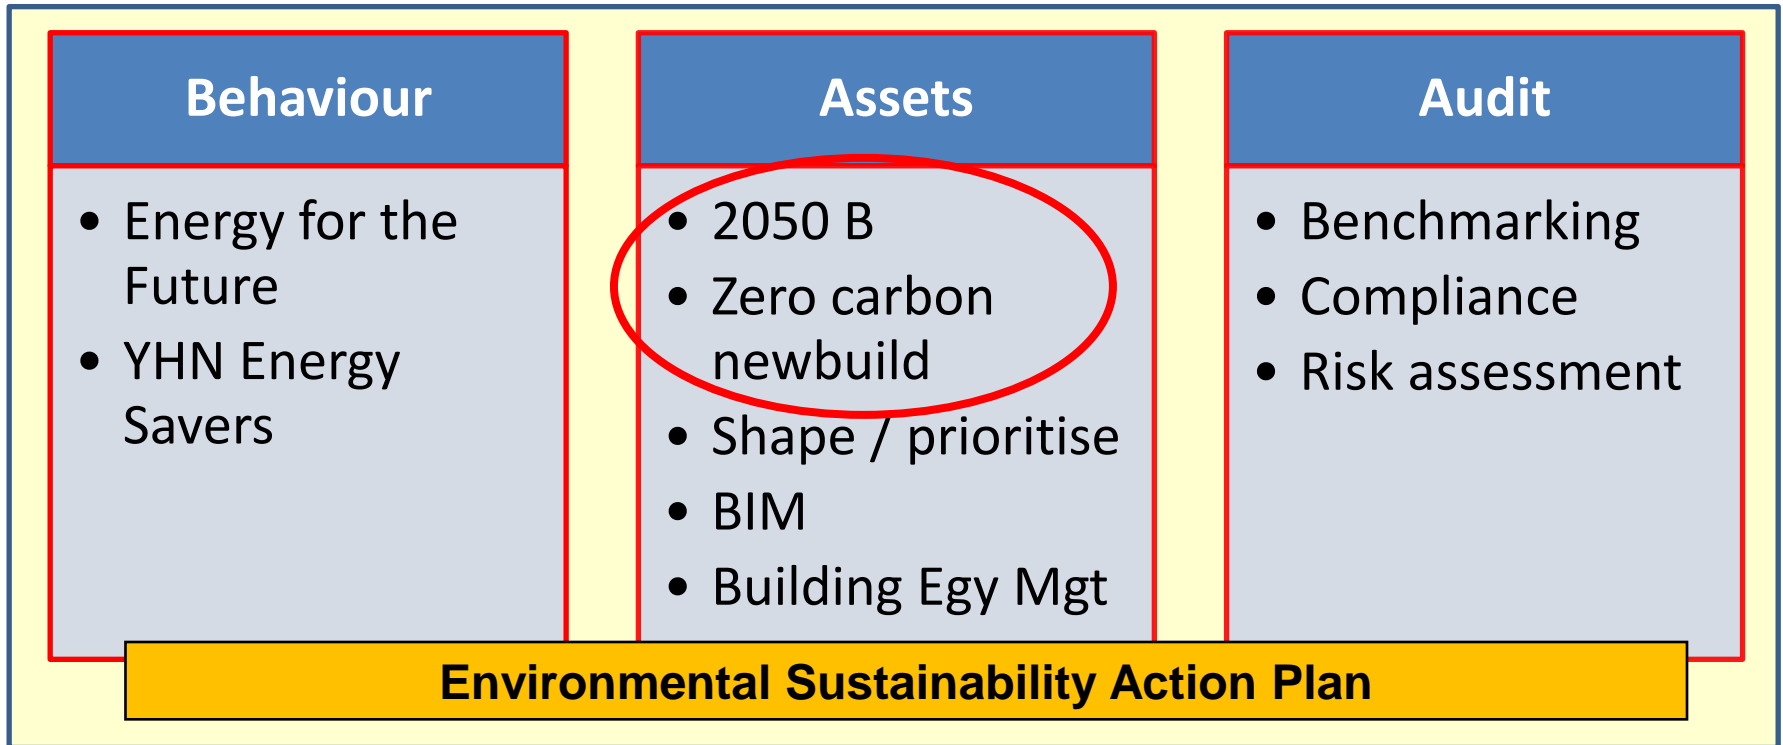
Behaviour

- Energy for the Future
- YHN Energy Savers

Assets

- 2050 B
- Zero carbon newbuild
- Shape / prioritise
- BIM
- Building Egy Mgt

Audit

- Benchmarking
- Compliance
- Risk assessment

Environmental Sustainability Action Plan